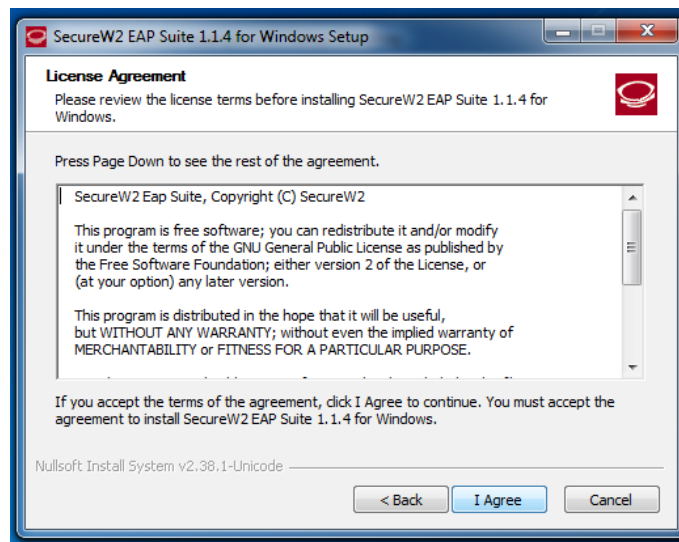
SecureW2 EAP Suite 1.1.4 for Windows Setup

License Agreement

Please review the license terms before installing SecureW2 EAP Suite 1.1.4 for Windows.

Press Page Down to see the rest of the agreement.

SecureW2 Eap Suite, Copyright (C) SecureW2

This program is free software; you can redistribute it and/or modify it under the terms of the GNU General Public License as published by the Free Software Foundation; either version 2 of the License, or (at your option) any later version.

This program is distributed in the hope that it will be useful, but WITHOUT ANY WARRANTY; without even the implied warranty of MERCHANTABILITY or FITNESS FOR A PARTICULAR PURPOSE.

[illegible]

If you accept the terms of the agreement, click I Agree to continue. You must accept the agreement to install SecureW2 EAP Suite 1.1.4 for Windows.

Nullsoft Install System v2.38.1-Unicode

< Back | I Agree | Cancel